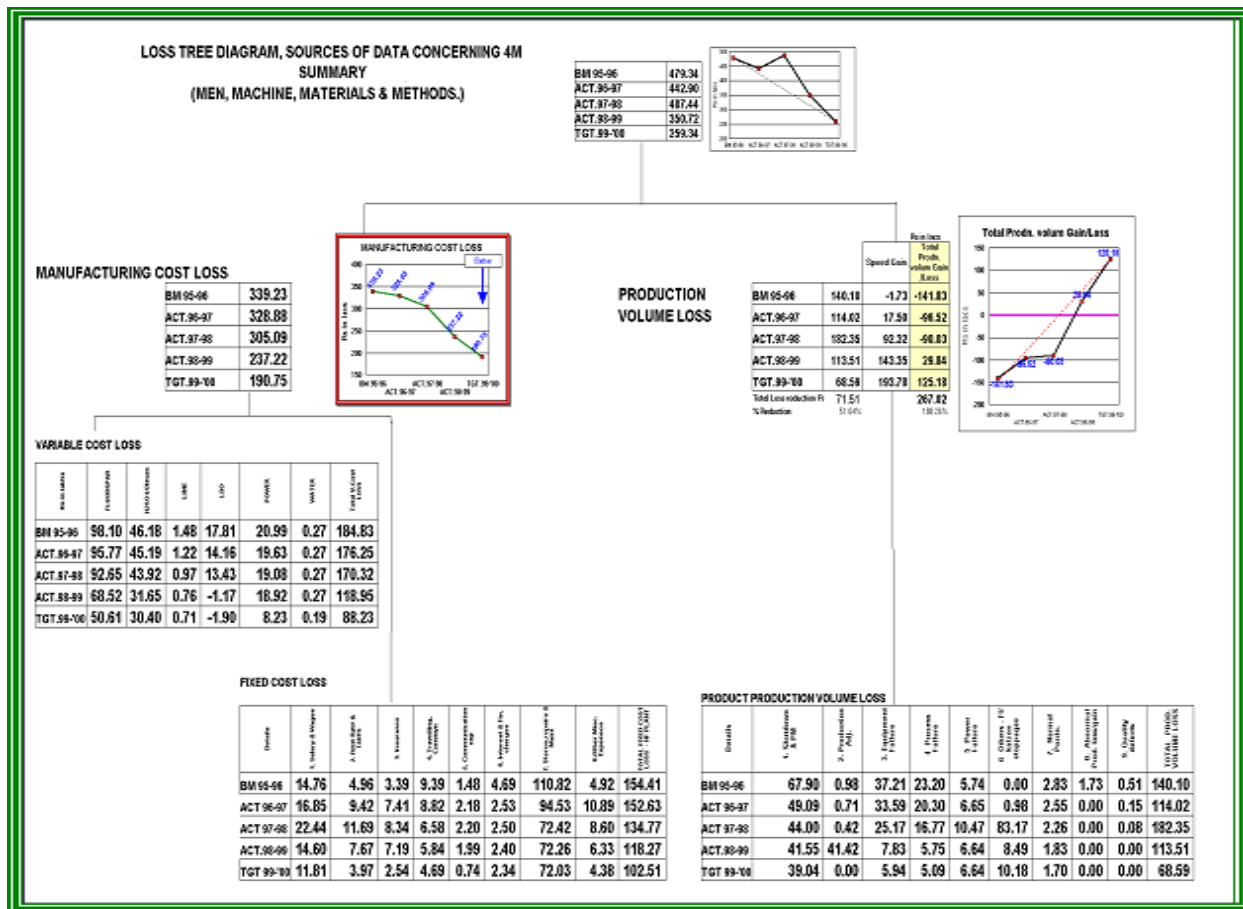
LOSS TREE DIAGRAM, SOURCES OF DATA CONCERNING 4M SUMMARY (MEN, MACHINE, MATERIALS & METHODS.)

| | |
|---|---|
| BM 95-96 | 479.34 |
| ACT.96-97 | 442.90 |
| ACT.97-98 | 487.44 |
| ACT.98-99 | 350.72 |
| TGT.99-'00 | 259.34 |

MANUFACTURING COST LOSS

| | |
|---|---|
| BM 95-96 | 339.23 |
| ACT.96-97 | 328.88 |
| ACT.97-98 | 305.09 |
| ACT.98-99 | 237.22 |
| TGT.99-'00 | 190.75 |

MANUFACTURING COST LOSS

Better

BM 95-96 ACT.96-97 ACT.97-98 ACT.98-99 TGT 99-'00

PRODUCTION VOLUME LOSS

Rs in lacs

| | | Speed Gain | Total Prodn. volum Gain /Loss |
|---|---|---|---|
| BM 95-96 | 140.10 | -1.73 | -141.83 |
| ACT.96-97 | 114.02 | 17.50 | -96.52 |
| ACT.97-98 | 182.35 | 92.32 | -90.03 |
| ACT.98-99 | 113.51 | 143.35 | 29.84 |
| TGT.99-'00 | 68.59 | 193.78 | 125.18 |
| Total Loss reduction Rs | 71.51 | | 267.02 |
| % Reduction | 51.04% | | 188.26% |

Total Prodn. volum Gain/Loss

125.18

-141.83

VARIABLE COST LOSS

| Rs in Lakhs | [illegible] | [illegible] | LIME | LDO | POWER | WATER | Total V Cost Loss |
|---|---|---|---|---|---|---|---|
| BM 95-96 | 98.10 | 46.18 | 1.48 | 17.81 | 20.99 | 0.27 | 184.83 |
| ACT.96-97 | 95.77 | 45.19 | 1.22 | 14.16 | 19.63 | 0.27 | 176.25 |
| ACT.97-98 | 92.65 | 43.92 | 0.97 | 13.43 | 19.08 | 0.27 | 170.32 |
| ACT.98-99 | 68.52 | 31.65 | 0.76 | -1.17 | 18.92 | 0.27 | 118.95 |
| TGT.99-'00 | 50.61 | 30.40 | 0.71 | -1.90 | 8.23 | 0.19 | 88.23 |

FIXED COST LOSS

| Details | 1. Salary & Wages | 2. Ovt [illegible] | 3. Insurance | 4. Travelling, Conveyan | 5. Communication exp | 6. Interest & Fin. charges | 7. Stores,repairs & Maint | 8.Other Misc. Expenses | TOTAL FIXED COST LOSS - IN PLANT |
|---|---|---|---|---|---|---|---|---|---|
| BM 95-96 | 14.76 | 4.96 | 3.39 | 9.39 | 1.48 | 4.69 | 110.82 | 4.92 | 154.41 |
| ACT 96-97 | 16.85 | 9.42 | 7.41 | 8.82 | 2.18 | 2.53 | 94.53 | 10.89 | 152.63 |
| ACT 97-98 | 22.44 | 11.69 | 8.34 | 6.58 | 2.20 | 2.50 | 72.42 | 8.60 | 134.77 |
| ACT.98-99 | 14.60 | 7.67 | 7.19 | 5.84 | 1.99 | 2.40 | 72.26 | 6.33 | 118.27 |
| TGT 99-'00 | 11.81 | 3.97 | 2.54 | 4.69 | 0.74 | 2.34 | 72.03 | 4.38 | 102.51 |

PRODUCT PRODUCTION VOLUME LOSS

| Details | 1. Shutdown & PM | 2. Production Adj. | 3. Equipment failure | 4. Process failure | 5. Power failure | 6. Others - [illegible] stoppages | 7. Normal Prodn. | 8. Abnormal Prod. loss | 9. Quality defects | TOTAL PROD. VOLUME LOSS |
|---|---|---|---|---|---|---|---|---|---|---|
| BM 95-96 | 67.90 | 0.98 | 37.21 | 23.20 | 5.74 | 0.00 | 2.83 | 1.73 | 0.51 | 140.10 |
| ACT 96-97 | 49.09 | 0.71 | 33.59 | 20.30 | 6.65 | 0.98 | 2.55 | 0.00 | 0.15 | 114.02 |
| ACT 97-98 | 44.00 | 0.42 | 25.17 | 16.77 | 10.47 | 83.17 | 2.26 | 0.00 | 0.08 | 182.35 |
| ACT.98-99 | 41.55 | 41.42 | 7.83 | 5.75 | 6.64 | 8.49 | 1.83 | 0.00 | 0.00 | 113.51 |
| TGT 99-'00 | 39.04 | 0.00 | 5.94 | 5.09 | 6.64 | 10.18 | 1.70 | 0.00 | 0.00 | 68.59 |